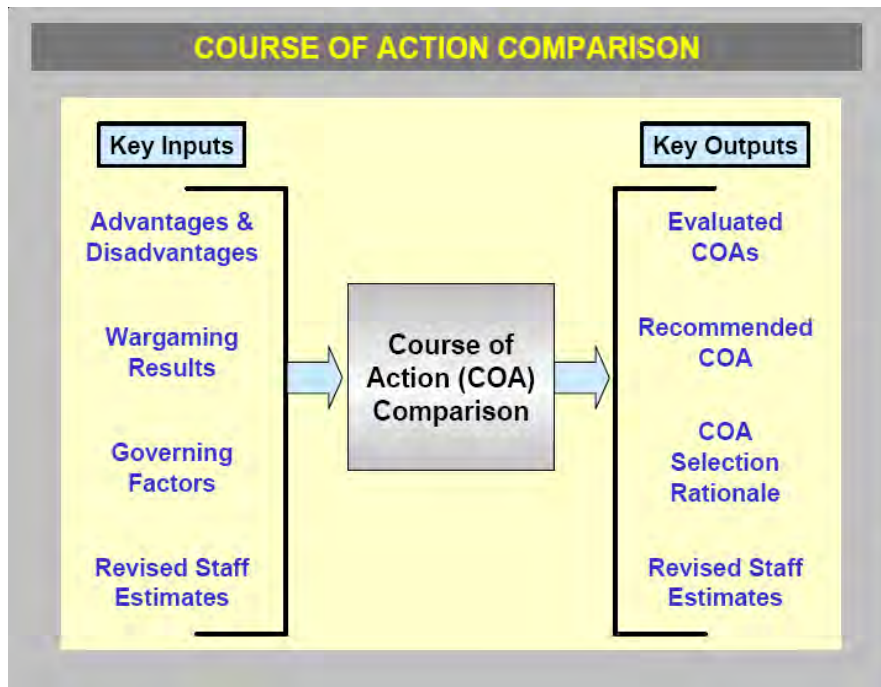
COURSE OF ACTION COMPARISON

Key Inputs

Advantages & Disadvantages

Wargaming Results

Governing Factors

Revised Staff Estimates

Course of Action (COA) Comparison

Key Outputs

Evaluated COAs

Recommended COA

COA Selection Rationale

Revised Staff Estimates